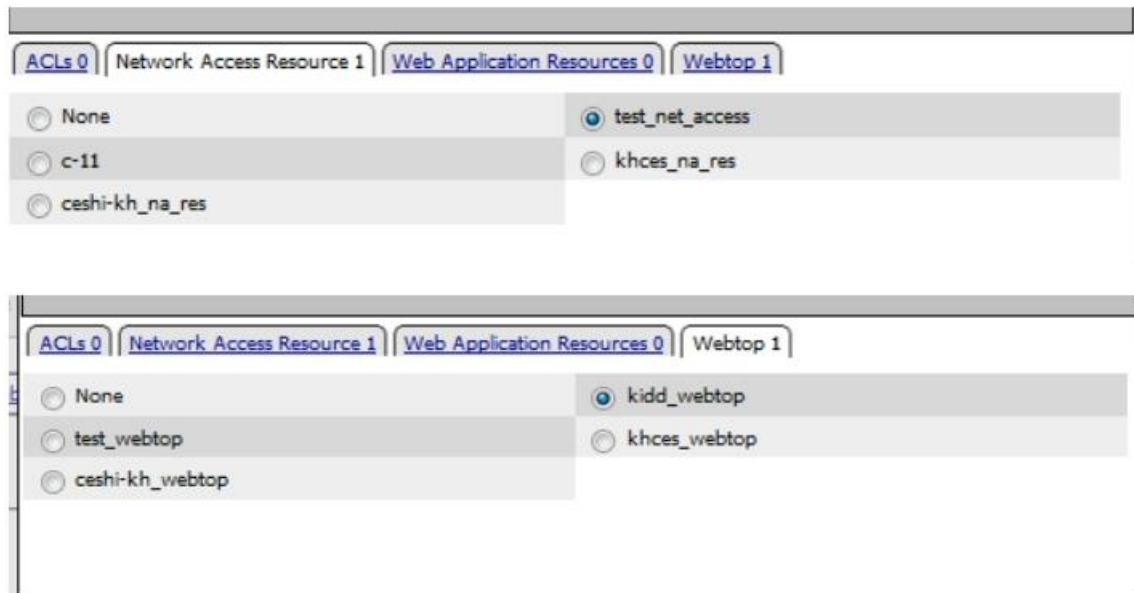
ACLs 0 | Network Access Resource 1 | Web Application Resources 0 | Webtop 1

None
test_net_access
c-11
khces_na_res
ceshi-kh_na_res

ACLs 0 | Network Access Resource 1 | Web Application Resources 0 | Webtop 1

None
kidd_webtop
test_webtop
khces_webtop
ceshi-kh_webtop